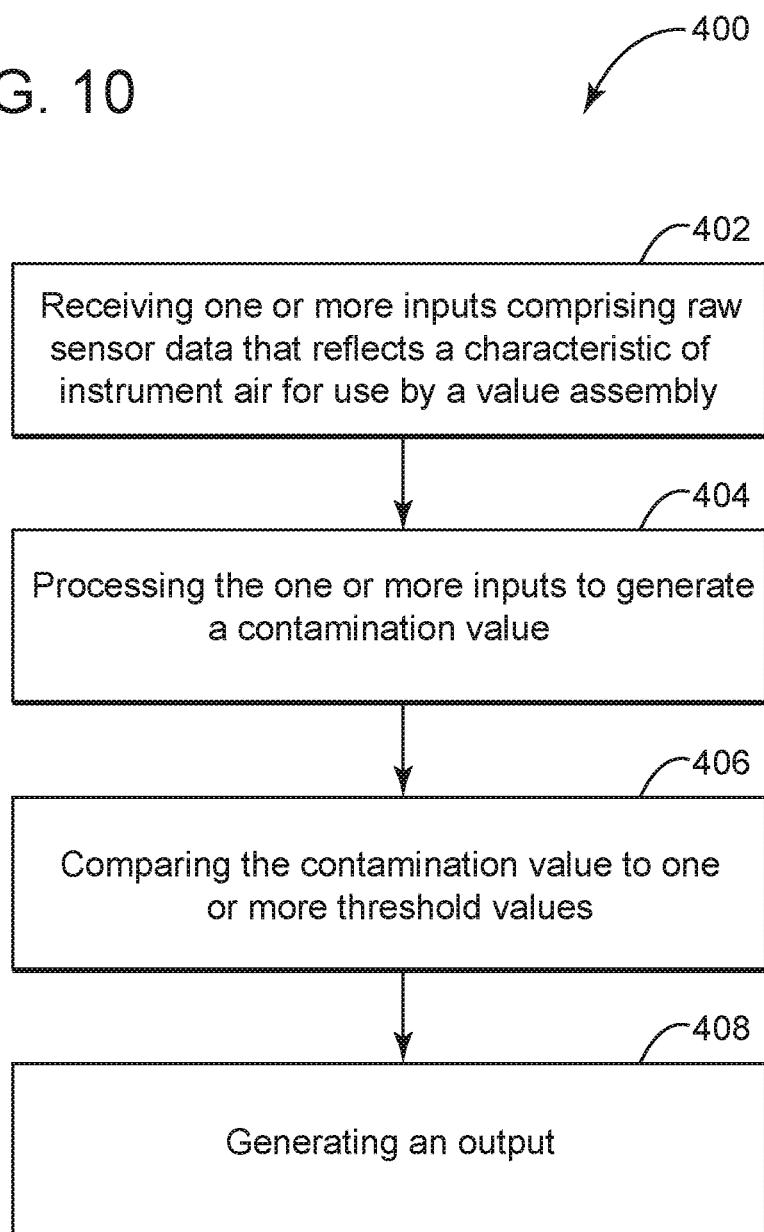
G. 10

400

402

Receiving one or more inputs comprising raw sensor data that reflects a characteristic of instrument air for use by a value assembly

404

Processing the one or more inputs to generate a contamination value

406

Comparing the contamination value to one or more threshold values

408

Generating an output